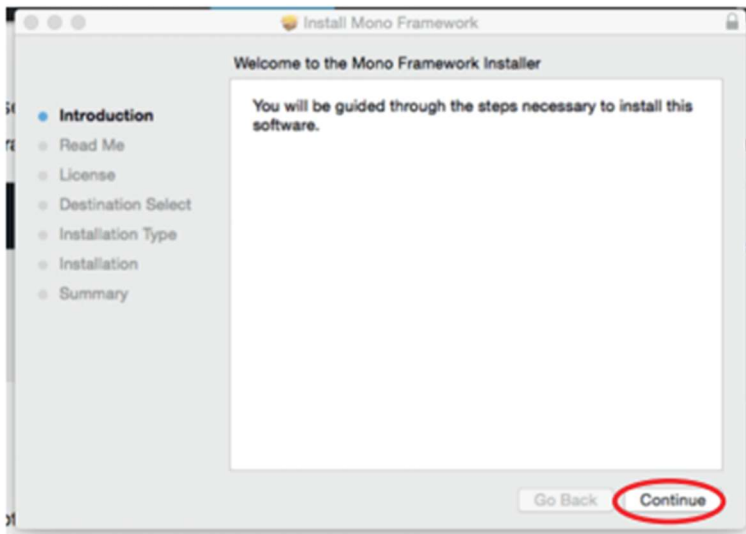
Install Mono Framework

Welcome to the Mono Framework Installer

Introduction
Read Me
License
Destination Select
Installation Type
Installation
Summary

You will be guided through the steps necessary to install this software.

Go Back
Continue